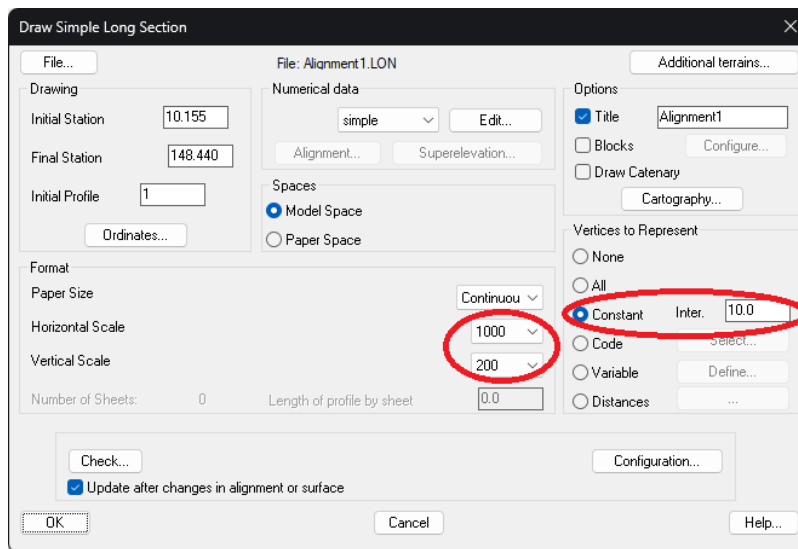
Draw Simple Long Section

File...

File: Alignment1.LON

Additional terrains...

Drawing
Initial Station 10.155
Final Station 148.440
Initial Profile 1
Ordinates...

Numerical data
simple
Edit...
Alignment...
Superelevation...

Spaces
Model Space
Paper Space

Options
Title Alignment1
Blocks
Configure...
Draw Catenary
Cartography...

Vertices to Represent
None
All
Constant Inter. 10.0
Code Select...
Variable Define...
Distances ...

Format
Paper Size Continuou
Horizontal Scale 1000
Vertical Scale 200
Number of Sheets: 0
Length of profile by sheet 0.0

Check...
Configuration...
Update after changes in alignment or surface

OK
Cancel
Help...